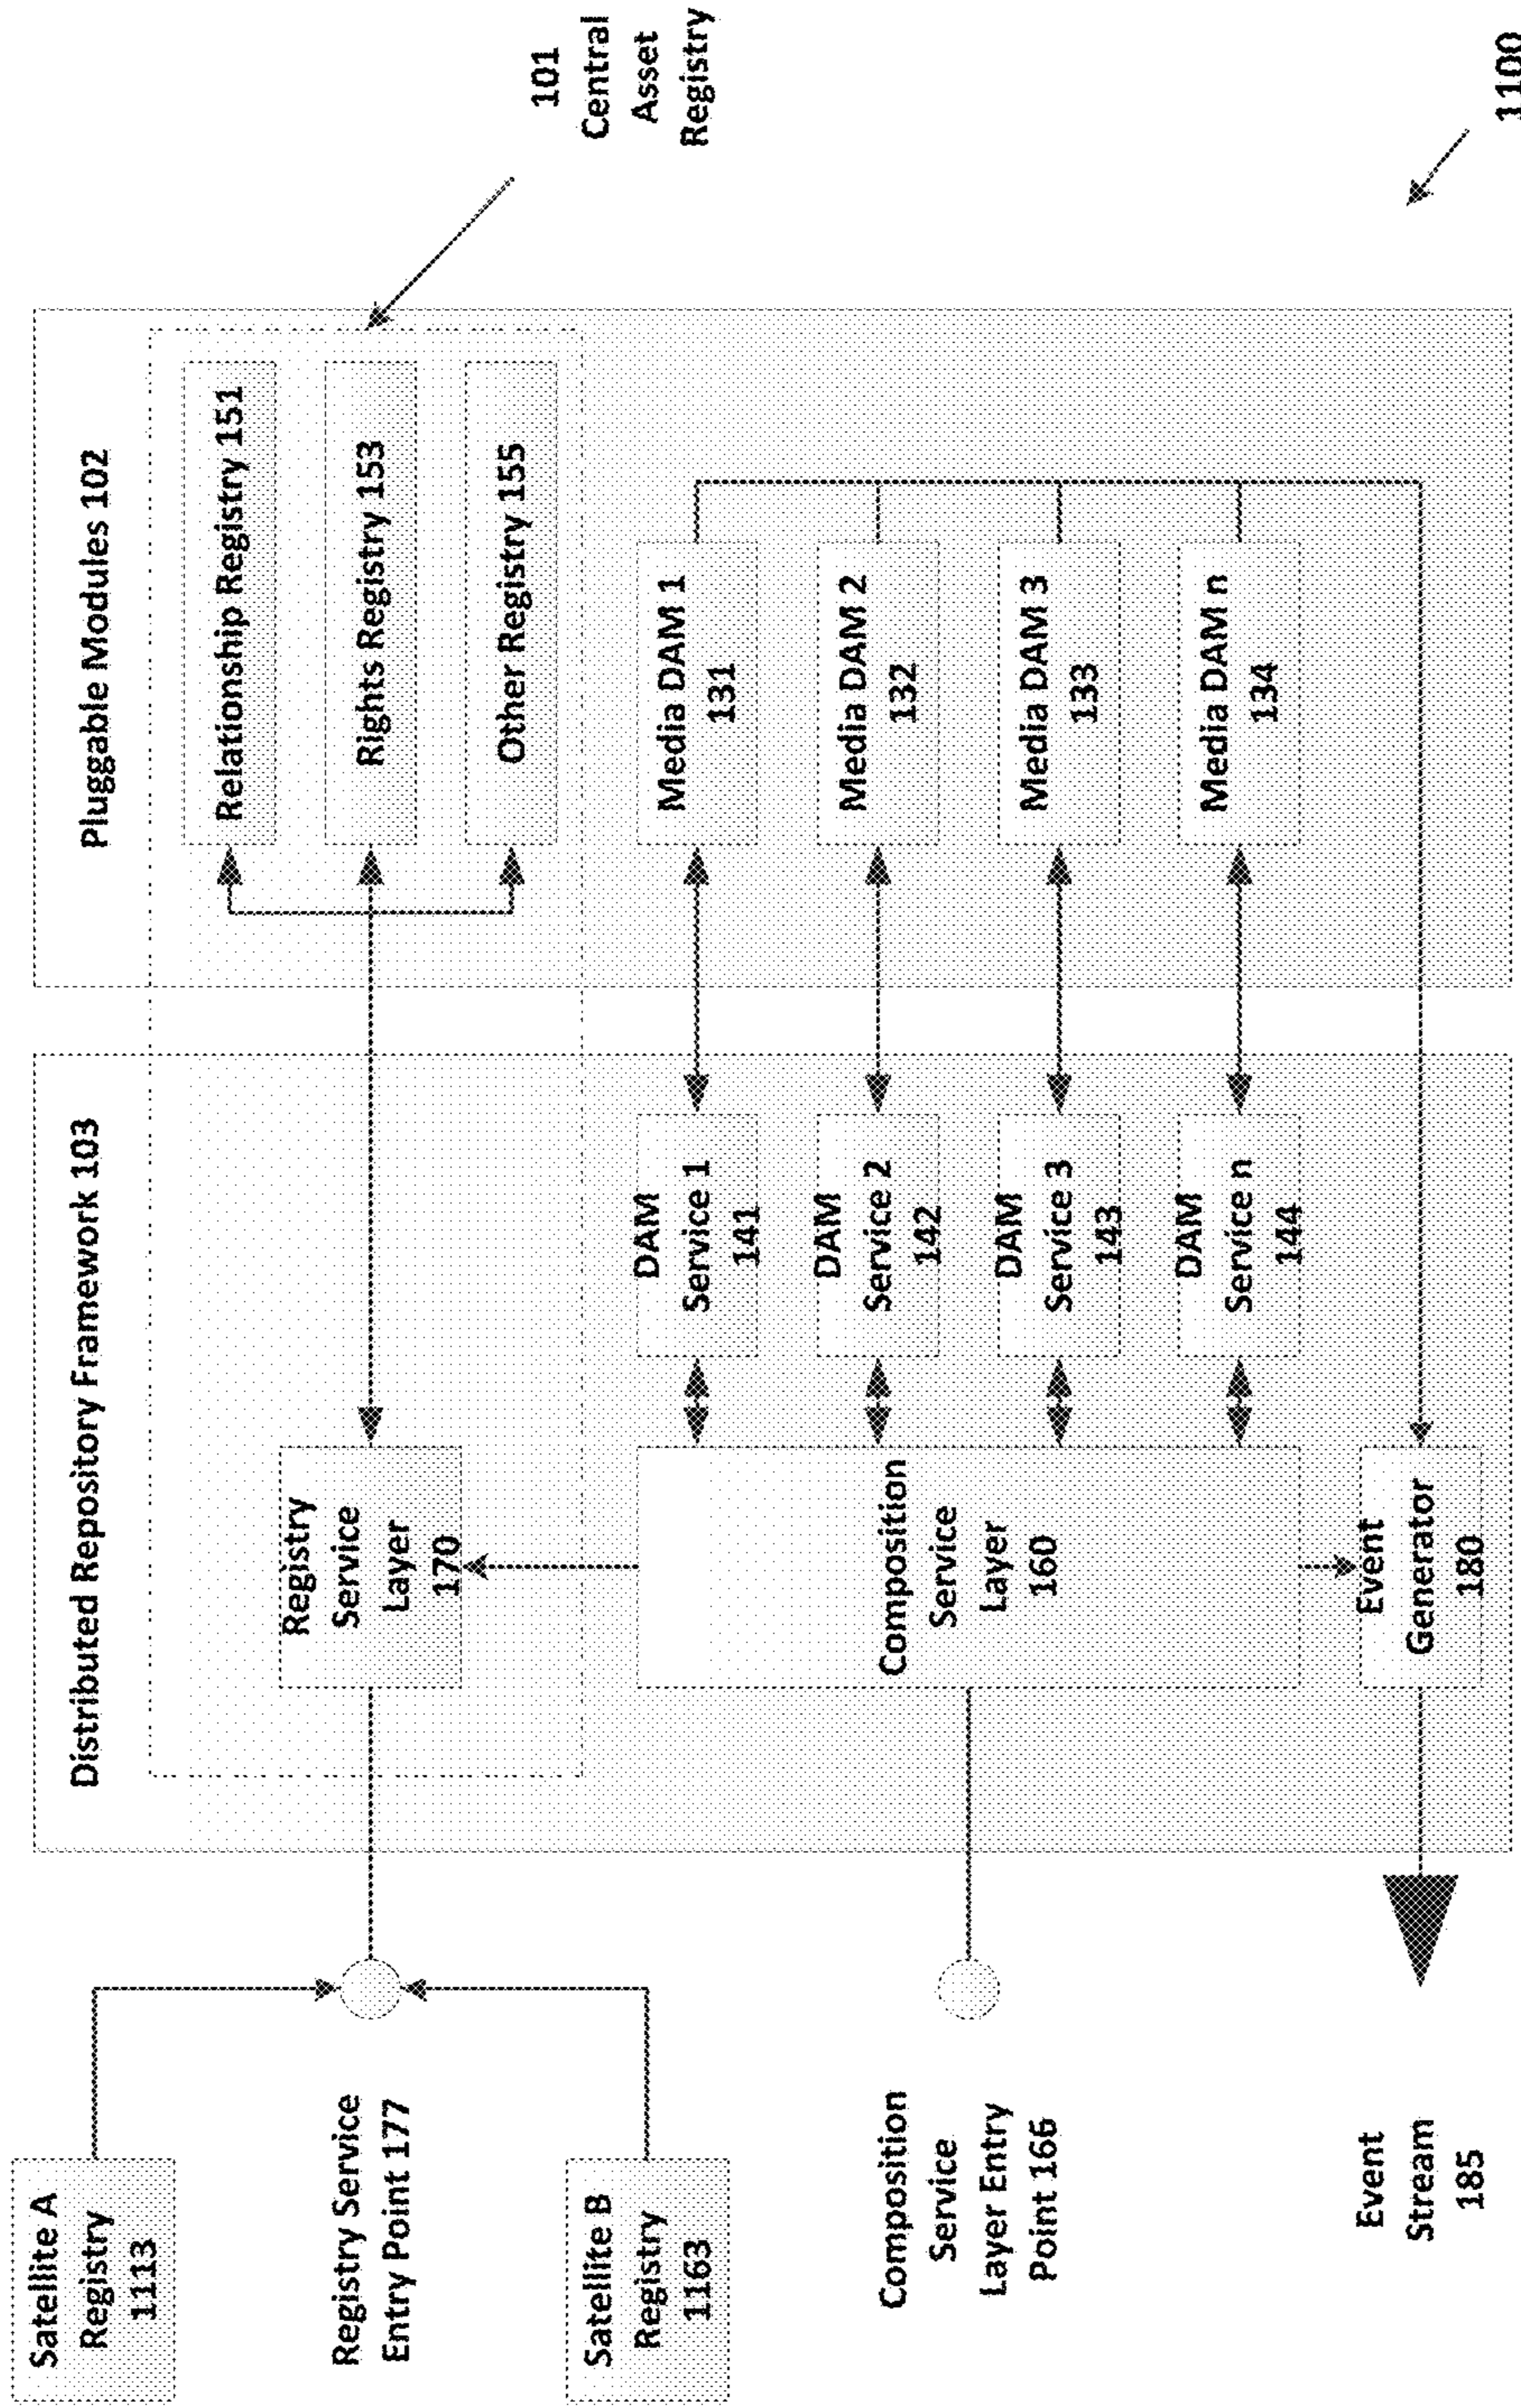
101 Central Asset Registry

1100

Pluggable Modules 102

Relationship Registry 151

Rights Registry 153

Other Registry 155

Media DAM 1 131

Media DAM 2 132

Media DAM 3 133

Media DAM n 134

Distributed Repository Framework 103

DAM Service 1 141

DAM Service 2 142

DAM Service 3 143

DAM Service n 144

Registry Service Layer 170

Composition Service Layer 160

Event Generator 180

Satellite A Registry 1113

Registry Service Entry Point 177

Satellite B Registry 1163

Composition Service Layer Entry Point 166

Event Stream 185